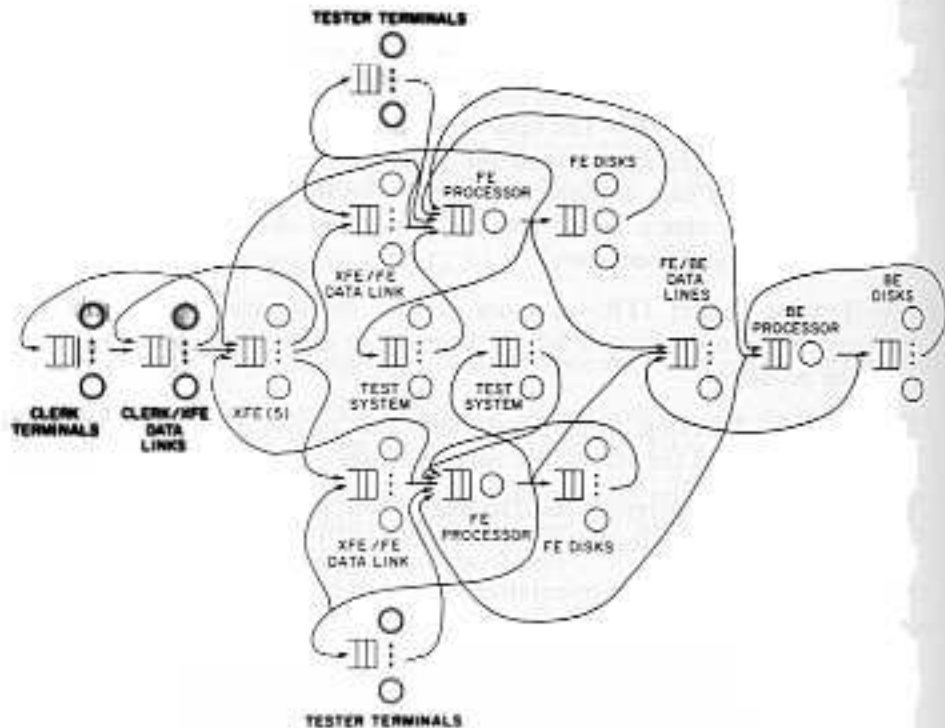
TESTER TERMINALS

FE PROCESSOR

FE DISKS

XFE/FE DATA LINK

FE/BE DATA LINES

BE PROCESSOR

BE DISKS

CLERK TERMINALS

CLERK/XFE DATA LINKS

XFE (5)

TEST SYSTEM

TEST SYSTEM

XFE/FE DATA LINK

FE PROCESSOR

FE DISKS

TESTER TERMINALS